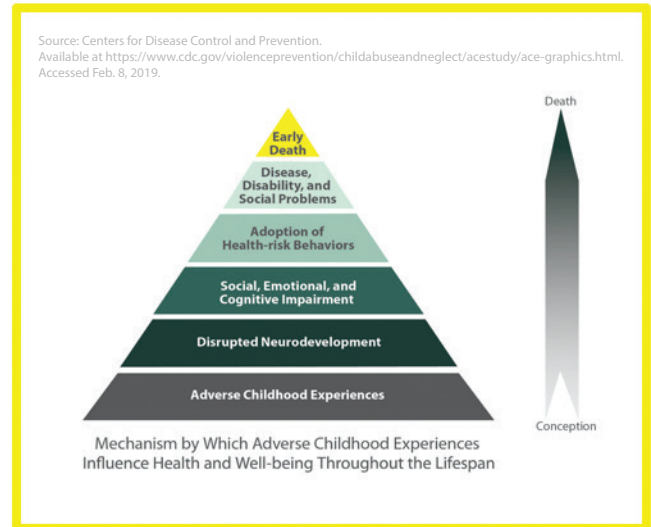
Source: Centers for Disease Control and Prevention.
Available at https://www.cdc.gov/violenceprevention/childabuseandneglect/acestudy/ace-graphics.html.
Accessed Feb. 8, 2019.

Early Death

Disease, Disability, and Social Problems

Adoption of Health-risk Behaviors

Social, Emotional, and Cognitive Impairment

Disrupted Neurodevelopment

Adverse Childhood Experiences

Death

Conception

Mechanism by Which Adverse Childhood Experiences Influence Health and Well-being Throughout the Lifespan